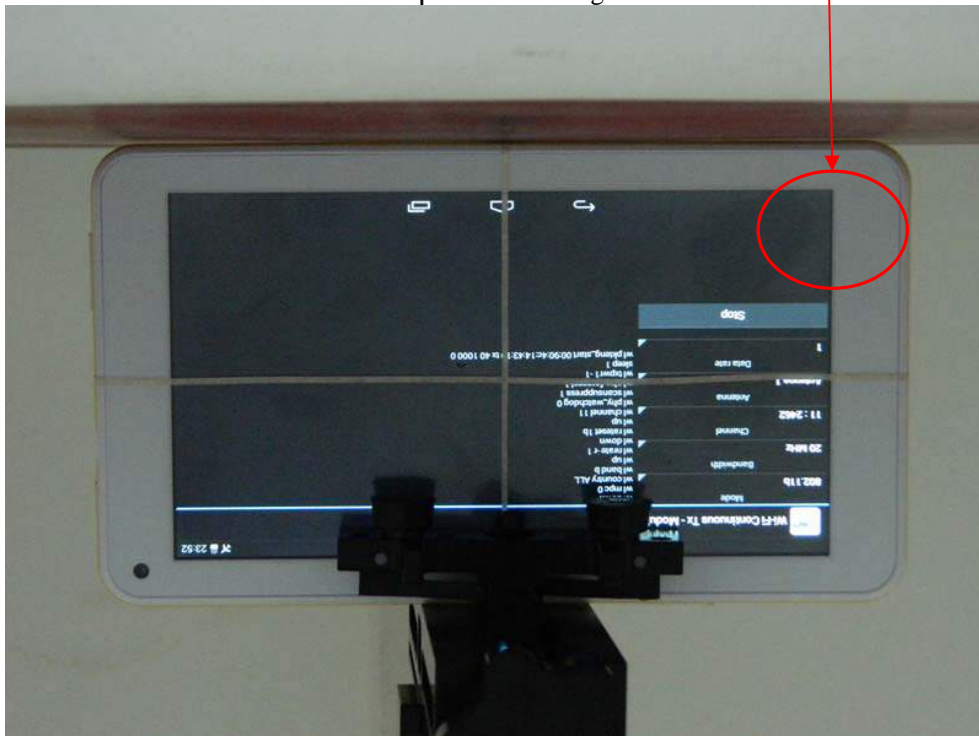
Stop

1

Data rate

Antenna 1

Antenna

11 : 2462

Channel

20 MHz

Bandwidth

802.11b

Mode

WiFi Continuous Tx - Modu

wl pkteng_start 00:90:4c:14:43:19 tx 40 1000 0
sleep 1
wl txpwr1 -1
wl phy_watchdog 0
wl scansuppress 1
wl channel 11
wl up
wl rateset 1b
wl down
wl nrate -r 1
wl up
wl band b
wl country ALL
wl mpc 0

23:52